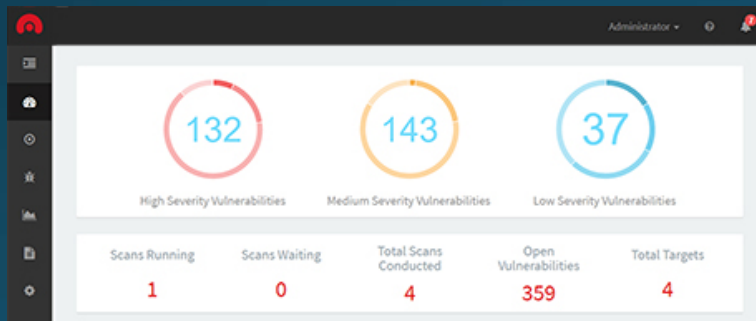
Administrator

132
High Severity Vulnerabilities

143
Medium Severity Vulnerabilities

37
Low Severity Vulnerabilities

| Scans Running | Scans Waiting | Total Scans Conducted | Open Vulnerabilities | Total Targets |
|---|---|---|---|---|
| 1 | 0 | 4 | 359 | 4 |